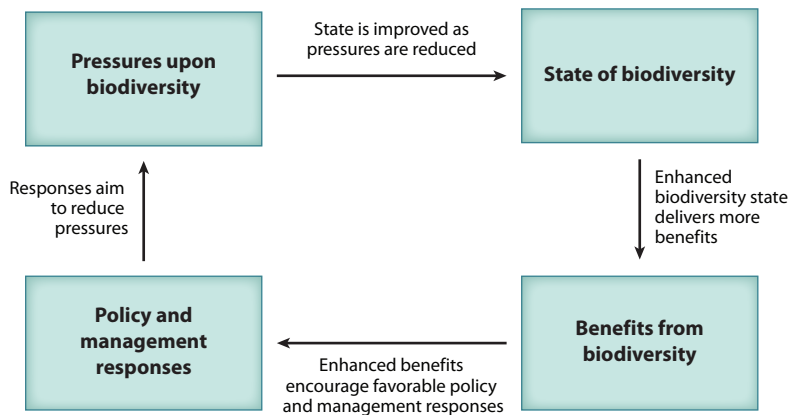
Pressures upon biodiversity

State is improved as pressures are reduced

State of biodiversity

Enhanced biodiversity state delivers more benefits

Benefits from biodiversity

Enhanced benefits encourage favorable policy and management responses

Policy and management responses

Responses aim to reduce pressures